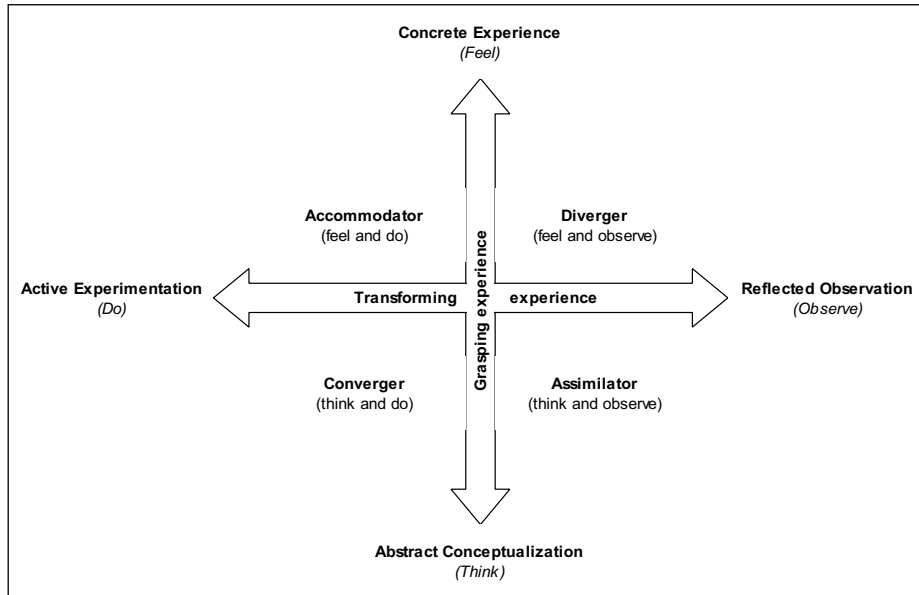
Concrete Experience
(Feel)

Accommodator
(feel and do)

Diverger
(feel and observe)

Grasping experience

Active Experimentation
(Do)

Transforming

experience

Reflected Observation
(Observe)

Converger
(think and do)

Assimilator
(think and observe)

Abstract Conceptualization
(Think)